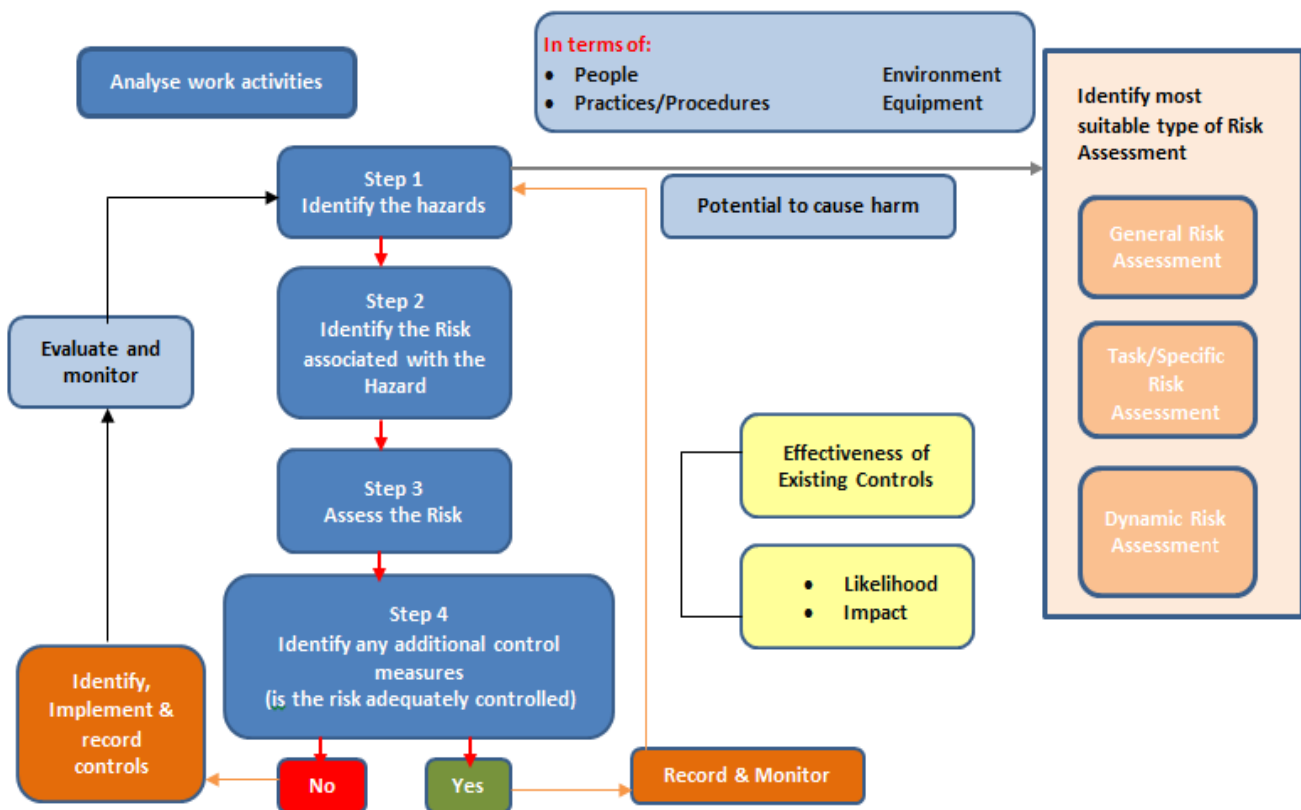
Analyse work activities

In terms of:
- People
- Practices/Procedures

Environment
Equipment

Identify most suitable type of Risk Assessment

General Risk Assessment

Task/Specific Risk Assessment

Dynamic Risk Assessment

Step 1
Identify the hazards

Potential to cause harm

Step 2
Identify the Risk associated with the Hazard

Evaluate and monitor

Step 3
Assess the Risk

Effectiveness of Existing Controls

- Likelihood
- Impact

Step 4
Identify any additional control measures
(is the risk adequately controlled)

Identify, Implement & record controls

No

Yes

Record & Monitor